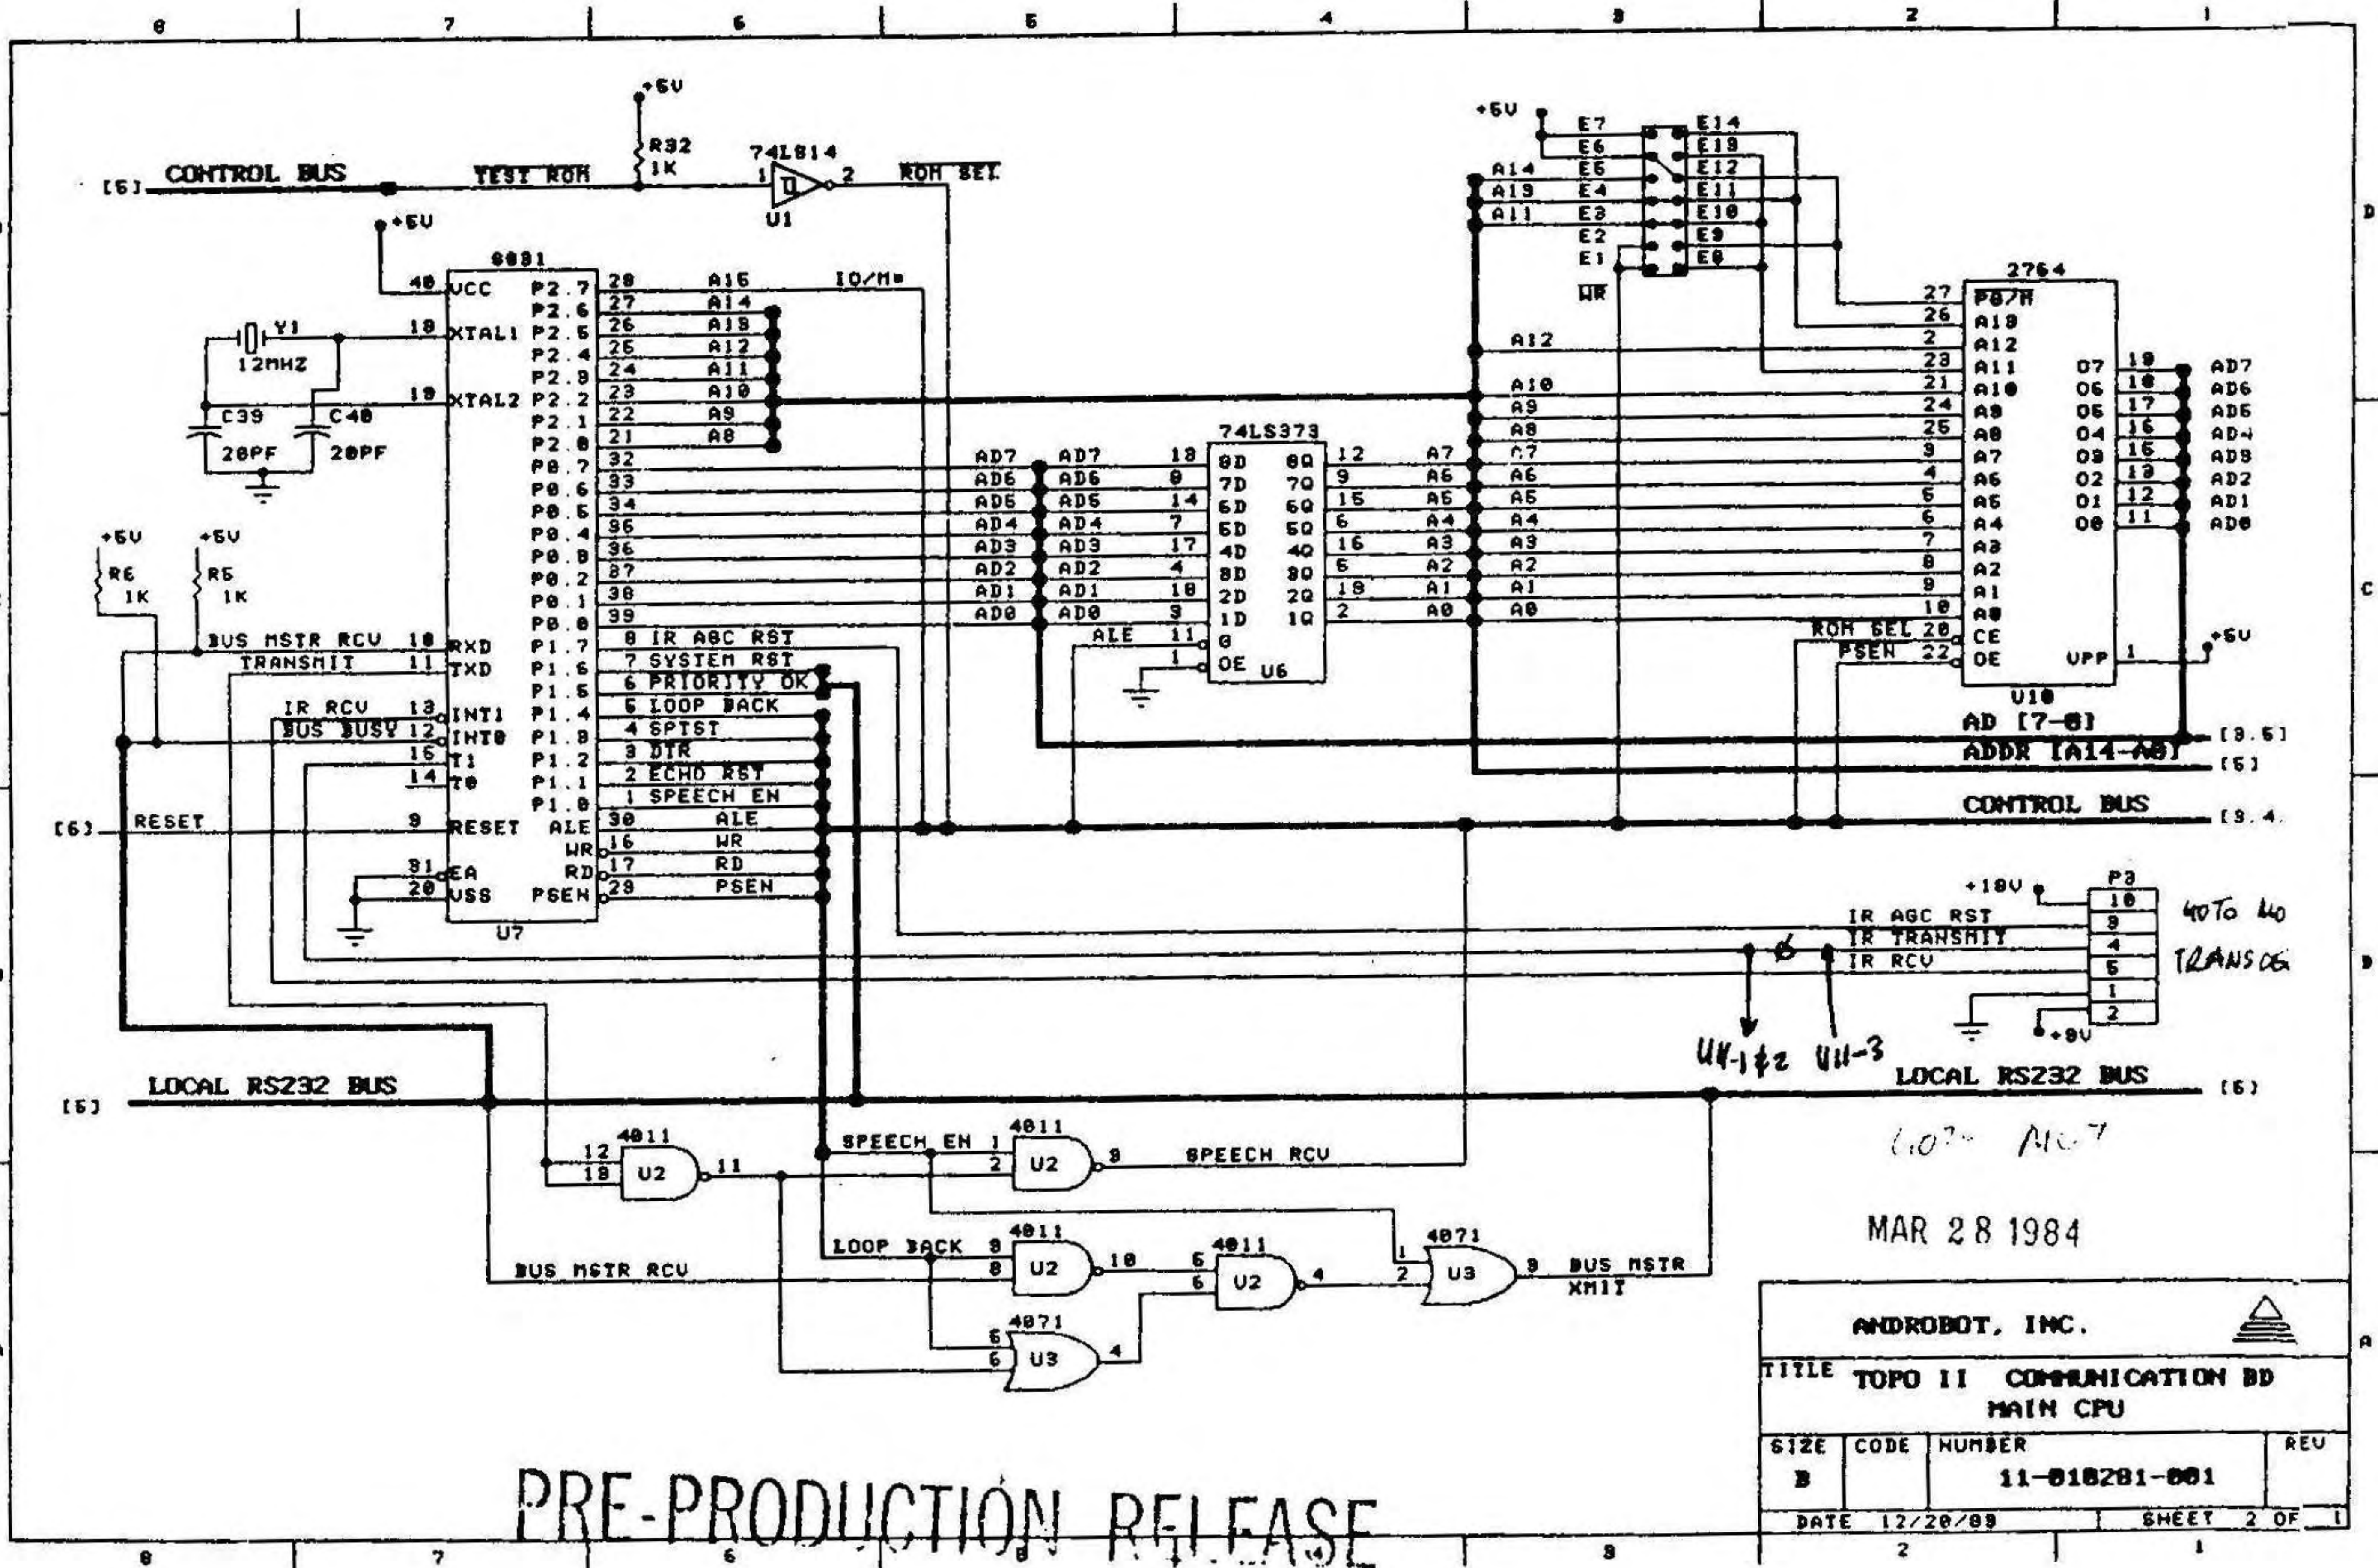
8 7 6 5 4 3 2 1

+5V
R32
1K
74LS14
[6] CONTROL BUS
TEST ROM
1
2
ROM SEL
U1
+5V
8031
40 VCC
Y1
12MHZ
18 XTAL1
19 XTAL2
C39
20PF
C40
20PF
P2.7 28 A15 IO/M*
P2.6 27 A14
P2.5 26 A13
P2.4 25 A12
P2.3 24 A11
P2.2 23 A10
P2.1 22 A9
P2.0 21 A8
P0.7 32
P0.6 33
P0.5 34
P0.4 35
P0.3 36
P0.2 37
P0.1 38
P0.0 39
+5V
R6
1K
+5V
R5
1K
BUS MSTR RCV 10 RXD
TRANSMIT 11 TXD
IR RCV 13 INT1
BUS BUSY 12 INT0
15 T1
14 T0
P1.7 8 IR AGC RST
P1.6 7 SYSTEM RST
P1.5 6 PRIORITY OK
P1.4 5 LOOP BACK
P1.3 4 SPTST
P1.2 3 DTR
P1.1 2 ECHO RST
P1.0 1 SPEECH EN
[6] RESET 9 RESET
ALE 30 ALE
WR 16 WR
RD 17 RD
PSEN 29 PSEN
31 EA
20 VSS
U7
AD7 AD7
AD6 AD6
AD5 AD5
AD4 AD4
AD3 AD3
AD2 AD2
AD1 AD1
AD0 AD0
74LS373
18 8D 8Q 12 A7
8 7D 7Q 9 A6
14 6D 6Q 15 A5
7 5D 5Q 6 A4
17 4D 4Q 16 A3
4 3D 3Q 5 A2
13 2D 2Q 19 A1
3 1D 1Q 2 A0
ALE 11 G
1 OE U6
+5V
E7 E14
E6 E13
A14 E5 E12
A13 E4 E11
A11 E3 E10
E2 E9
E1 E8
WR
A12
A10
A9
A8
A7
A6
A5
A4
A3
A2
A1
A0
2764
27 PGM
26 A13
2 A12
23 A11
21 A10
24 A9
25 A8
3 A7
4 A6
5 A5
6 A4
7 A3
8 A2
9 A1
10 A0
ROM SEL 20 CE
PSEN 22 OE
O7 19 AD7
O6 18 AD6
O5 17 AD5
O4 16 AD4
O3 15 AD3
O2 13 AD2
O1 12 AD1
O0 11 AD0
VPP 1 +5V
U10
AD [7-0] [3.5]
ADDR [A14-A0] [6]
CONTROL BUS [3.4]
+10V
P3
10
IR AGC RST 3
IR TRANSMIT 4
IR RCV 5
1
2
+9V
40To 40
TRANS OG
U4-1 & 2 U11-3
[6] LOCAL RS232 BUS
LOCAL RS232 BUS [6]
4011
12
13 U2 11
SPEECH EN 1
2 U2 3 SPEECH RCV
4011
GOT NO7
LOOP BACK 8
9 U2 10
4011
5
6 U2 4
4071
1
2 U3 3 BUS MSTR XMIT
BUS MSTR RCV
4071
5
6 U3 4
MAR 28 1984
ANDROBOT, INC.
TITLE TOPO II COMMUNICATION BD MAIN CPU
SIZE B
CODE
NUMBER 11-010281-001
REV
DATE 12/20/83
SHEET 2 OF 1
PRE-PRODUCTION RELEASE
D C B A